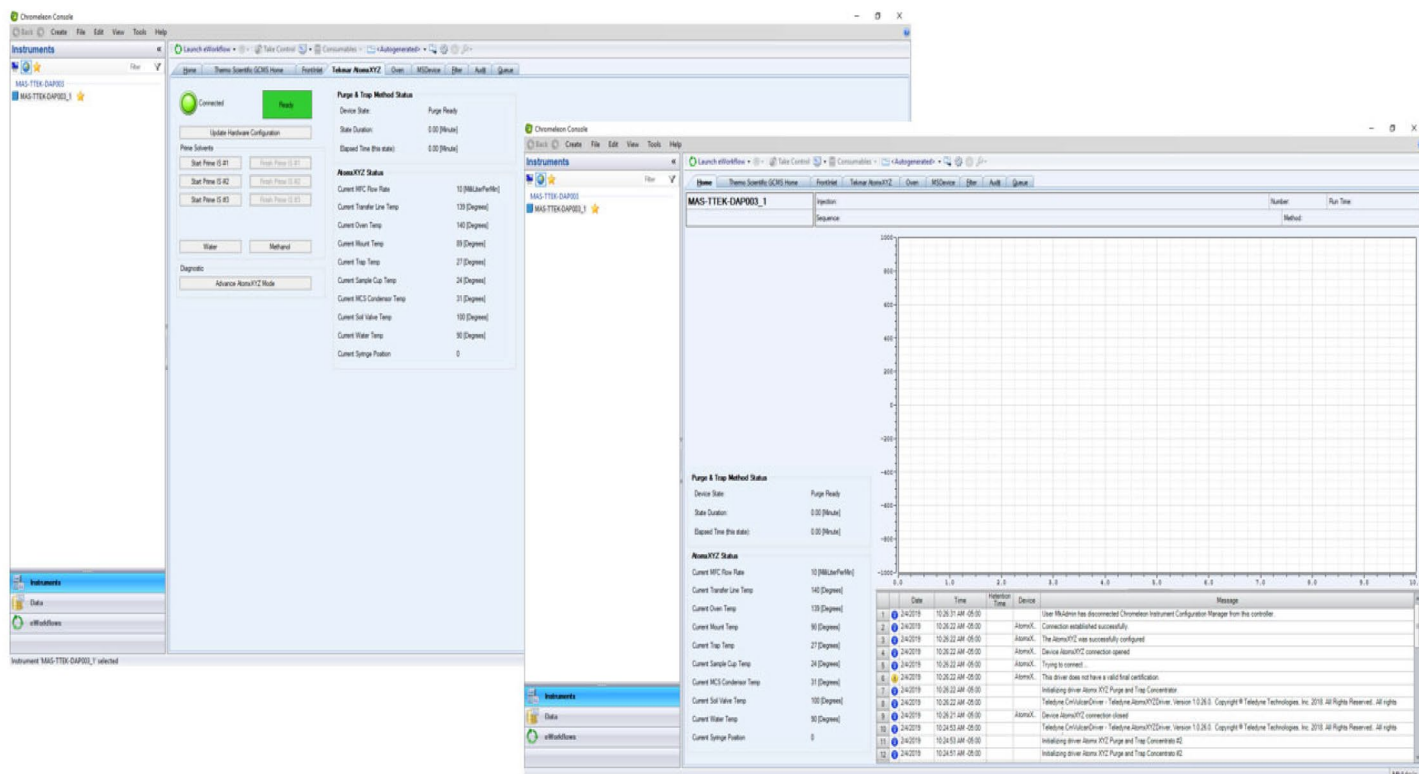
Chromeleon Console

Back Create File Edit View Tools Help

Instruments «

Filter

MAS-TTEK-DAP003

MAS-TTEK-DAP003_1

Launch eWorkflow • Take Control • Consumables • <Autogenerated> •

Home | Thermo Scientific GCMS Home | FrontInlet | Tekmar AtomxXYZ | Oven | MSDevice | Filter | Audit | Queue

Connected

Ready

Update Hardware Configuration

Prime Solvents

Start Prime IS #1 | Finish Prime IS #1

Start Prime IS #2 | Finish Prime IS #2

Start Prime IS #3 | Finish Prime IS #3

Water | Methanol

Diagnostic

Advance AtomxXYZ Mode

Purge & Trap Method Status

Device State: Purge Ready

State Duration: 0.00 [Minute]

Elapsed Time (this state): 0.00 [Minute]

AtomxXYZ Status

Current MFC Flow Rate 10 [MilliLiterPerMin]

Current Transfer Line Temp 139 [Degrees]

Current Oven Temp 140 [Degrees]

Current Mount Temp 89 [Degrees]

Current Trap Temp 27 [Degrees]

Current Sample Cup Temp 24 [Degrees]

Current MCS Condensor Temp 31 [Degrees]

Current Soil Valve Temp 100 [Degrees]

Current Water Temp 90 [Degrees]

Current Syringe Position 0

Instruments

Data

eWorkflows

Instrument 'MAS-TTEK-DAP003_1' selected

Chromeleon Console

Back Create File Edit View Tools Help

Instruments «

Filter

MAS-TTEK-DAP003

MAS-TTEK-DAP003_1

Launch eWorkflow • Take Control • Consumables • <Autogenerated> •

Home | Thermo Scientific GCMS Home | FrontInlet | Tekmar AtomxXYZ | Oven | MSDevice | Filter | Audit | Queue

MAS-TTEK-DAP003_1

Injection:

Sequence:

Number:

Run Time:

Method:

1000 800 600 400 200 0 -200 -400 -600 -800 -1000

0.0 1.0 2.0 3.0 4.0 5.0 6.0 7.0 8.0 9.0 10.

Purge & Trap Method Status

Device State: Purge Ready

State Duration: 0.00 [Minute]

Elapsed Time (this state): 0.00 [Minute]

AtomxXYZ Status

Current MFC Flow Rate 10 [MilliLiterPerMin]

Current Transfer Line Temp 140 [Degrees]

Current Oven Temp 139 [Degrees]

Current Mount Temp 90 [Degrees]

Current Trap Temp 27 [Degrees]

Current Sample Cup Temp 24 [Degrees]

Current MCS Condensor Temp 31 [Degrees]

Current Soil Valve Temp 100 [Degrees]

Current Water Temp 90 [Degrees]

Current Syringe Position 0

| | Date | Time | Retention Time | Device | Message |
|---|---|---|---|---|---|
| 1 | 2/4/2019 | 10:26:31 AM -05:00 | | | User MxAdmin has disconnected Chromeleon Instrument Configuration Manager from this controller. |
| 2 | 2/4/2019 | 10:26:22 AM -05:00 | | AtomxX.. | Connection established successfully |
| 3 | 2/4/2019 | 10:26:22 AM -05:00 | | AtomxX.. | The AtomxXYZ was successfully configured |
| 4 | 2/4/2019 | 10:26:22 AM -05:00 | | AtomxX.. | Device AtomxXYZ connection opened |
| 5 | 2/4/2019 | 10:26:22 AM -05:00 | | AtomxX.. | Trying to connect ... |
| 6 | 2/4/2019 | 10:26:22 AM -05:00 | | AtomxX.. | This driver does not have a valid final certification. |
| 7 | 2/4/2019 | 10:26:22 AM -05:00 | | | Initializing driver Atomx XYZ Purge and Trap Concentrator |
| 8 | 2/4/2019 | 10:26:22 AM -05:00 | | | Teledyne.CmVulcanDriver - Teledyne.AtomxXYZDriver, Version 1.0.26.0. Copyright © Teledyne Technologies, Inc. 2018. All Rights Reserved.. All rights |
| 9 | 2/4/2019 | 10:26:21 AM -05:00 | | AtomxX.. | Device AtomxXYZ connection closed |
| 10 | 2/4/2019 | 10:24:53 AM -05:00 | | | Teledyne.CmVulcanDriver - Teledyne.AtomxXYZDriver, Version 1.0.26.0. Copyright © Teledyne Technologies, Inc. 2018. All Rights Reserved.. All rights |
| 11 | 2/4/2019 | 10:24:53 AM -05:00 | | | Initializing driver Atomx XYZ Purge and Trap Concentrato #2 |
| 12 | 2/4/2019 | 10:24:51 AM -05:00 | | | Initializing driver Atomx XYZ Purge and Trap Concentrato #2 |

Instruments

Data

eWorkflows